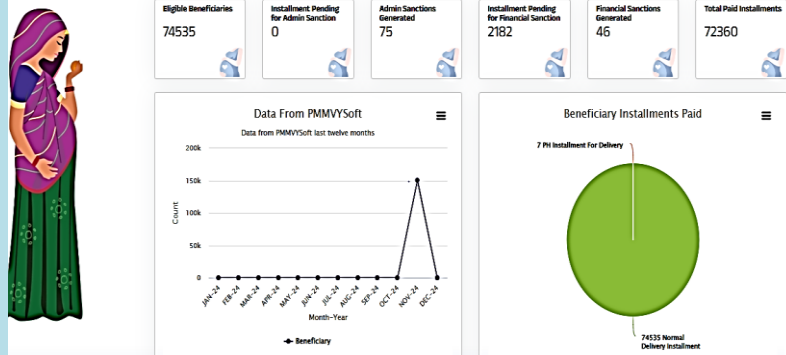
Eligible Beneficiaries
74535

Installment Pending for Admin Sanction
0

Admin Sanctions Generated
75

Installment Pending for Financial Sanction
2182

Financial Sanctions Generated
46

Total Paid Installments
72360

Data From PMMVYSoft
Data from PMMVYSoft last twelve months

200k
150k
100k
50k
0
Count

JAN-24
FEB-24
MAR-24
APR-24
MAY-24
JUN-24
JUL-24
AUG-24
SEP-24
OCT-24
NOV-24
DEC-24
Month-Year

Beneficiary

Beneficiary Installments Paid

7 PH Installment For Delivery

74535 Normal Delivery Installment